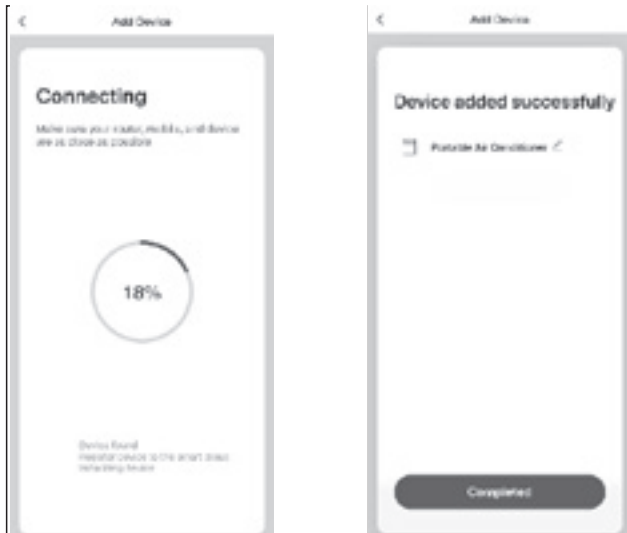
<

Add Device

Connecting

Make sure your router, mobile, and device are as close as possible

18%

Device found
Register device to the smart cloud
Initializing device

<

Add Device

Device added successfully

Portable Air Conditioner

Completed